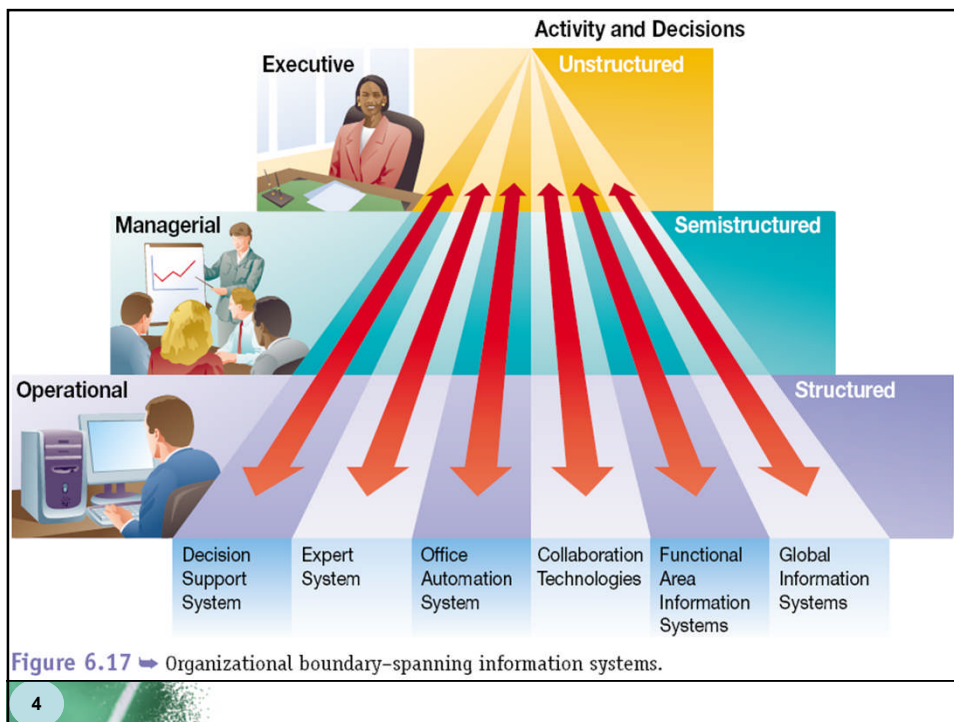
Activity and Decisions

Executive

Unstructured

Managerial

Semistructured

Operational

Structured

Decision Support System

Expert System

Office Automation System

Collaboration Technologies

Functional Area Information Systems

Global Information Systems

Figure 6.17 ➡ Organizational boundary–spanning information systems.

4